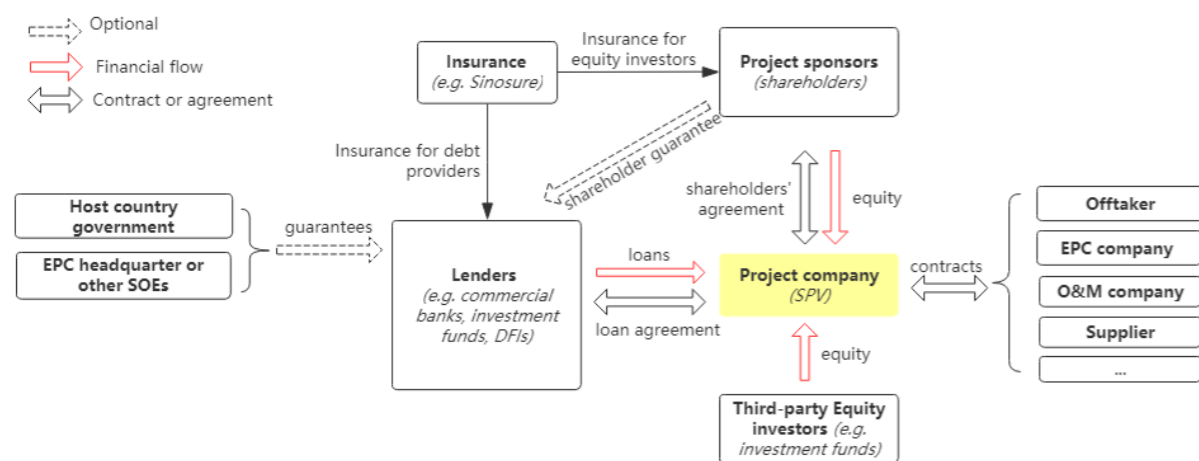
Optional

Financial flow

Contract or agreement

Insurance
(e.g. Sinosure)

Insurance for equity investors

Project sponsors
(shareholders)

Insurance for debt providers

shareholder guarantee

Host country government

EPC headquarter or other SOEs

guarantees

Lenders
(e.g. commercial banks, investment funds, DFIs)

loans

loan agreement

shareholders' agreement

equity

Project company
(SPV)

contracts

equity

Third-party Equity investors (e.g. investment funds)

Offtaker

EPC company

O&M company

Supplier

...